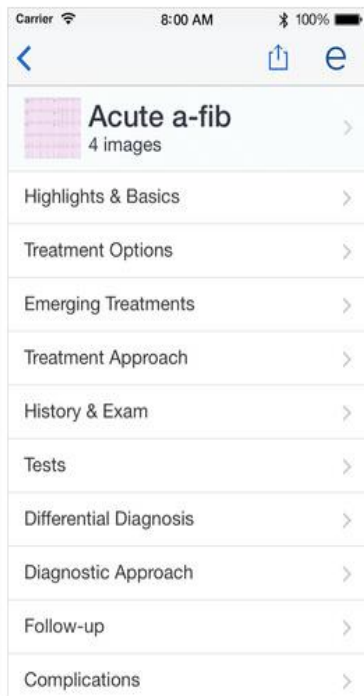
Carrier 8:00 AM 100%

e

Acute a-fib
4 images

Highlights & Basics

Treatment Options

Emerging Treatments

Treatment Approach

History & Exam

Tests

Differential Diagnosis

Diagnostic Approach

Follow-up

Complications